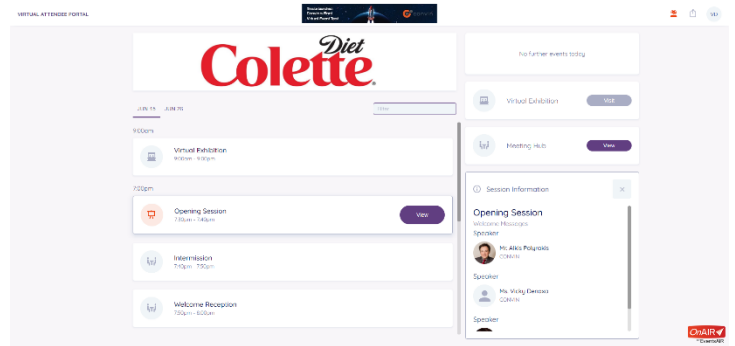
VIRTUAL ATTENDEE PORTAL

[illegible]

VD

Diet Colette

JUN 19 JUN 20

View

9:00am

Virtual Exhibition
9:00am - 9:00pm

7:20pm

Opening Session
7:20pm - 7:40pm

View

Intermission
7:40pm - 7:50pm

Welcome Reception
7:50pm - 8:00pm

No further events today

Virtual Exhibition

Visit

Meeting Hub

View

Session Information

Opening Session
Welcome Message

Speaker

Mr. Alkis Polyrakis
COMAN

Speaker

Ms. Vicky Dencer
COMAN

Speaker

OnAIR by ExordoAIR